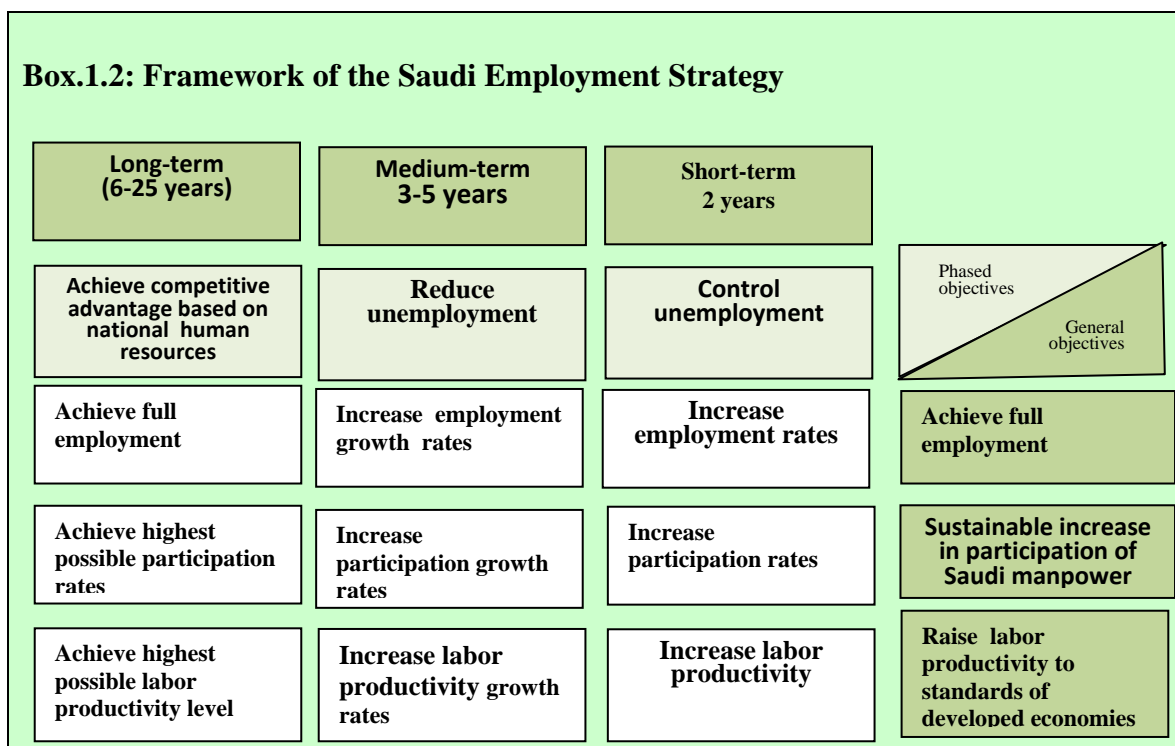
Box.1.2: Framework of the Saudi Employment Strategy

| Long-term (6-25 years) | Medium-term 3-5 years | Short-term 2 years | Phased objectives / General objectives |
|---|---|---|---|
| Achieve competitive advantage based on national human resources | Reduce unemployment | Control unemployment | |
| Achieve full employment | Increase employment growth rates | Increase employment rates | Achieve full employment |
| Achieve highest possible participation rates | Increase participation growth rates | Increase participation rates | Sustainable increase in participation of Saudi manpower |
| Achieve highest possible labor productivity level | Increase labor productivity growth rates | Increase labor productivity | Raise labor productivity to standards of developed economies |